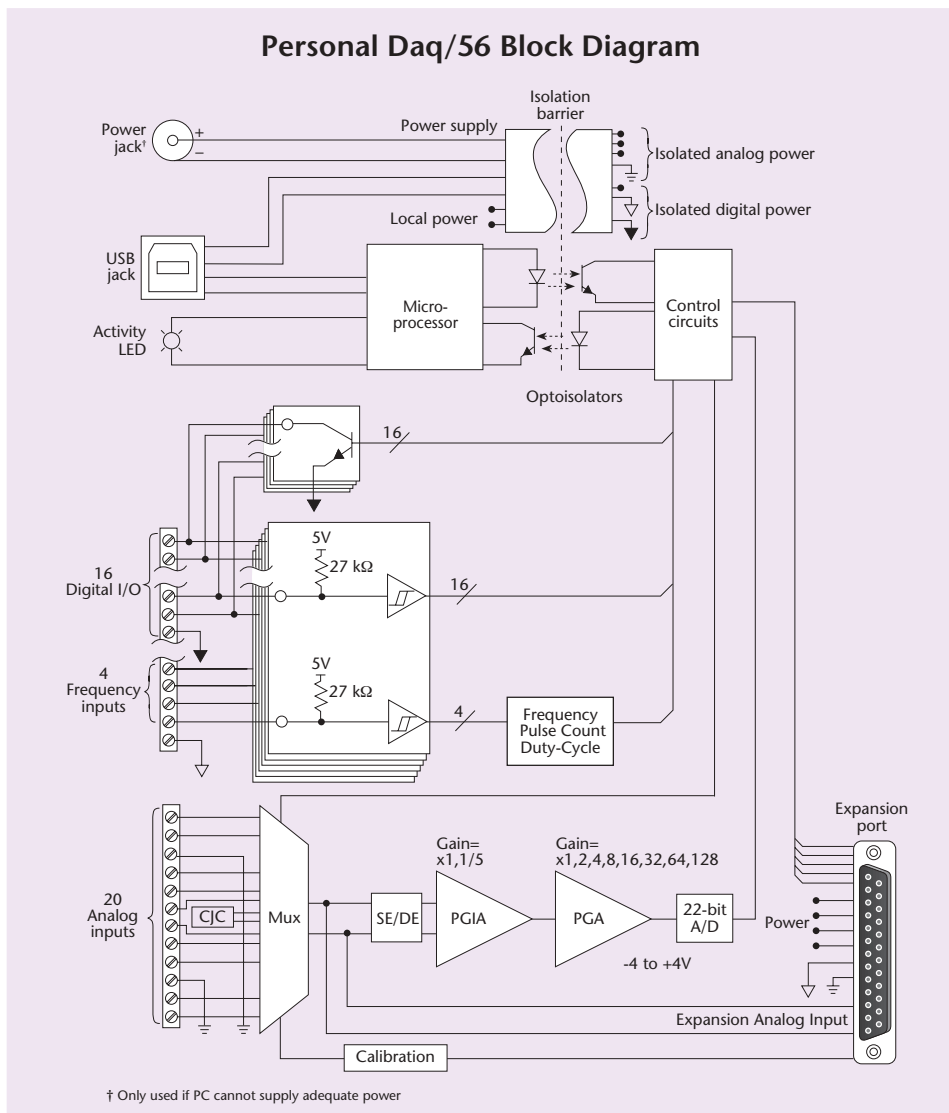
Personal Daq/56 Block Diagram

Power jack†
+
–
Power supply
Isolation barrier
Isolated analog power
Isolated digital power
Local power
USB jack
Micro-processor
Control circuits
Activity LED
Optoisolators
16
16 Digital I/O
5V
27 kΩ
16
4 Frequency inputs
5V
27 kΩ
4
Frequency Pulse Count Duty-Cycle
Expansion port
20 Analog inputs
CJC
Mux
SE/DE
Gain= x1,1/5
PGIA
Gain= x1,2,4,8,16,32,64,128
PGA
22-bit A/D
Power
-4 to +4V
Expansion Analog Input
Calibration

† Only used if PC cannot supply adequate power